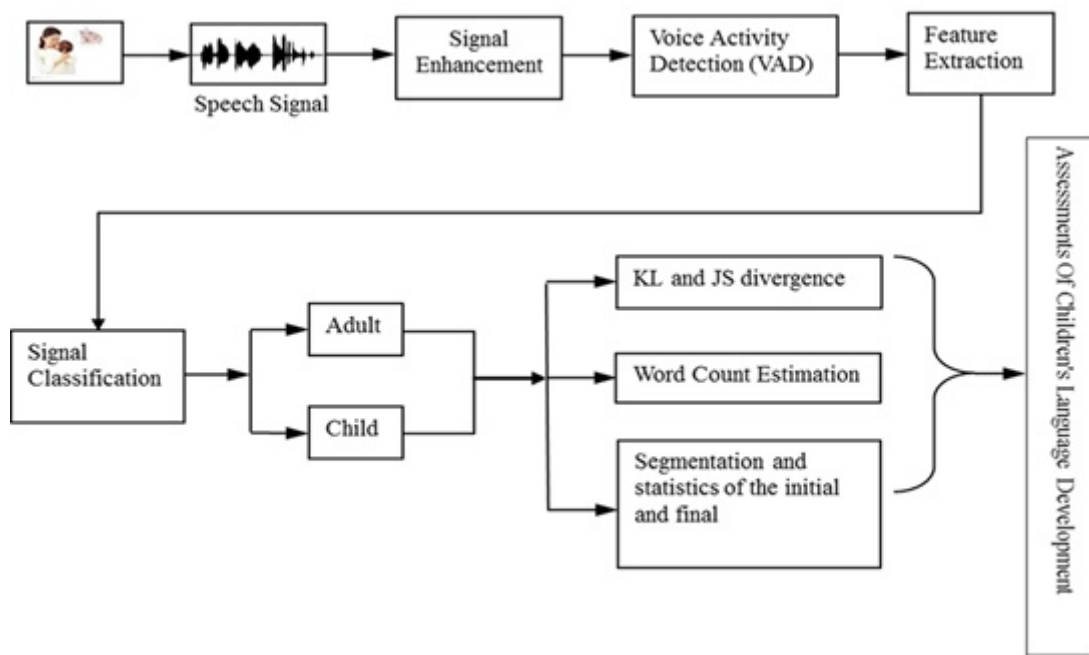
Speech Signal

Signal Enhancement

Voice Activity Detection (VAD)

Feature Extraction

Signal Classification

Adult

Child

KL and JS divergence

Word Count Estimation

Segmentation and statistics of the initial and final

Assessments Of Children's Language Development